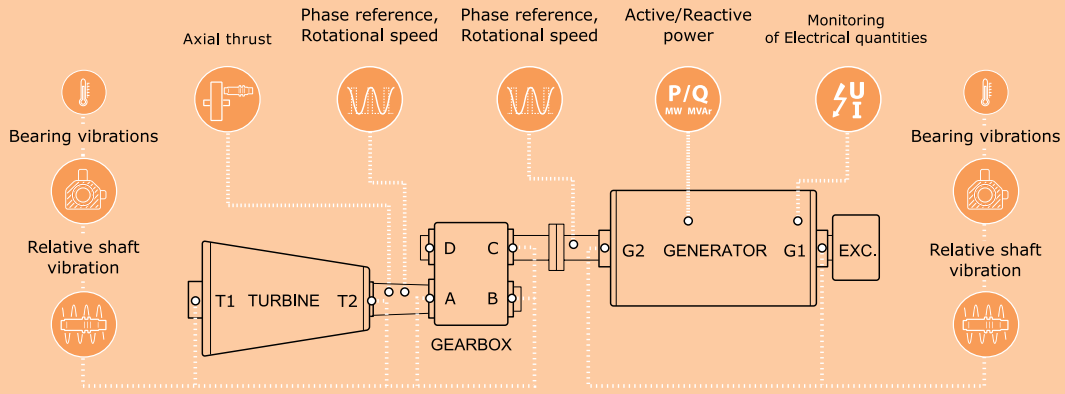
Axial thrust

Phase reference, Rotational speed

Phase reference, Rotational speed

Active/Reactive power

Monitoring of Electrical quantities

Bearing vibrations

Relative shaft vibration

P/Q
MW MVAr

U
I

Bearing vibrations

Relative shaft vibration

T1 TURBINE T2

D C

A B

GEARBOX

G2 GENERATOR G1

EXC.